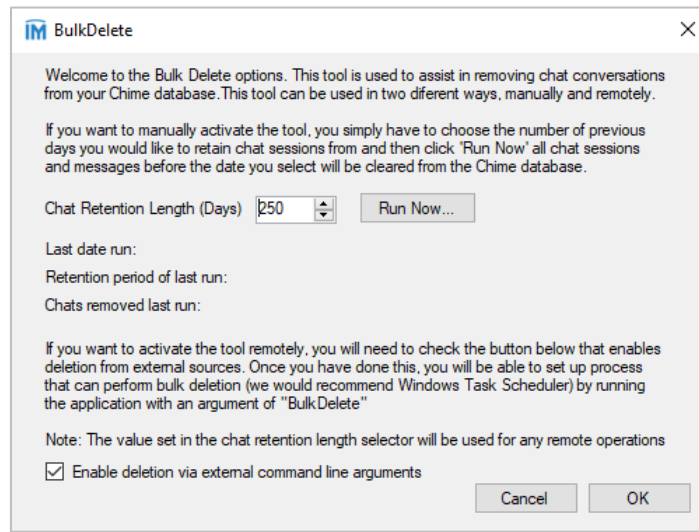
IM BulkDelete

Welcome to the Bulk Delete options. This tool is used to assist in removing chat conversations from your Chime database.This tool can be used in two diferent ways, manually and remotely.

If you want to manually activate the tool, you simply have to choose the number of previous days you would like to retain chat sessions from and then click 'Run Now' all chat sessions and messages before the date you select will be cleared from the Chime database.

Chat Retention Length (Days) 250 Run Now...

Last date run:

Retention period of last run:

Chats removed last run:

If you want to activate the tool remotely, you will need to check the button below that enables deletion from external sources. Once you have done this, you will be able to set up process that can perform bulk deletion (we would recommend Windows Task Scheduler) by running the application with an argument of "BulkDelete"

Note: The value set in the chat retention length selector will be used for any remote operations

Enable deletion via external command line arguments

Cancel OK